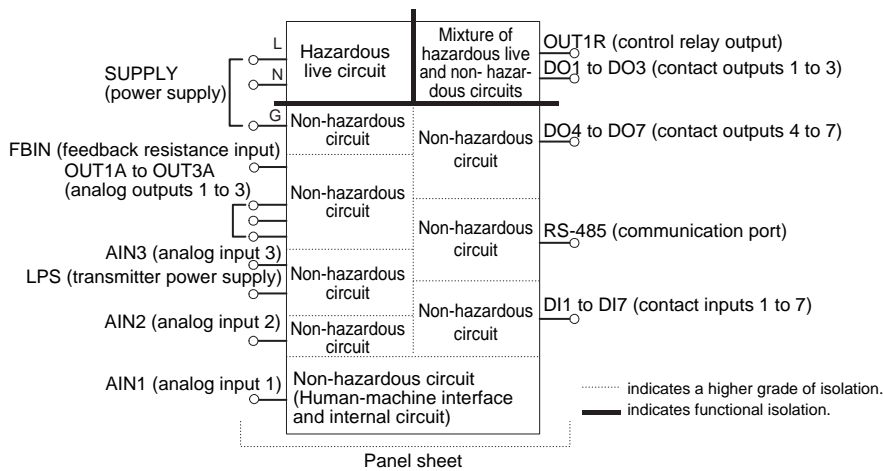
SUPPLY (power supply)

L

N

G

Hazardous live circuit

Mixture of hazardous live and non- hazardous circuits

OUT1R (control relay output)

DO1 to DO3 (contact outputs 1 to 3)

FBIN (feedback resistance input)

Non-hazardous circuit

Non-hazardous circuit

DO4 to DO7 (contact outputs 4 to 7)

OUT1A to OUT3A (analog outputs 1 to 3)

Non-hazardous circuit

Non-hazardous circuit

RS-485 (communication port)

AIN3 (analog input 3)

LPS (transmitter power supply)

Non-hazardous circuit

Non-hazardous circuit

DI1 to DI7 (contact inputs 1 to 7)

AIN2 (analog input 2)

Non-hazardous circuit

AIN1 (analog input 1)

Non-hazardous circuit (Human-machine interface and internal circuit)

indicates a higher grade of isolation.

indicates functional isolation.

Panel sheet